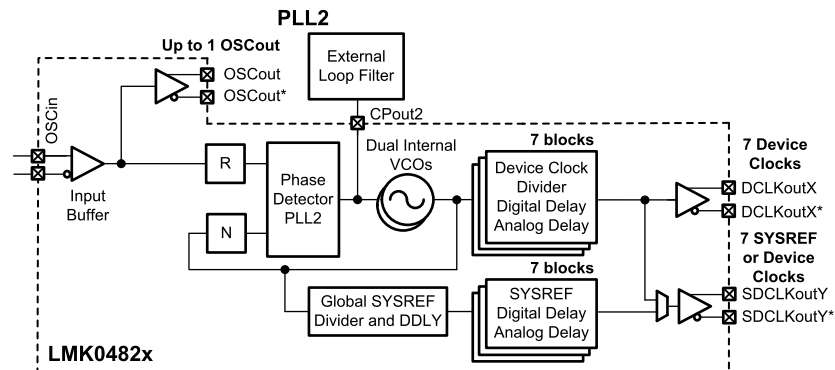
PLL2

Up to 1 OSCout

External Loop Filter

OSCout

OSCout*

OSCin

CPout2

7 blocks

7 Device Clocks

Dual Internal VCOs

R

Phase Detector PLL2

Device Clock Divider Digital Delay Analog Delay

DCLKoutX

DCLKoutX*

Input Buffer

N

7 SYSREF or Device Clocks

7 blocks

Global SYSREF Divider and DDLY

SYSREF Digital Delay Analog Delay

SDCLKoutY

SDCLKoutY*

LMK0482x